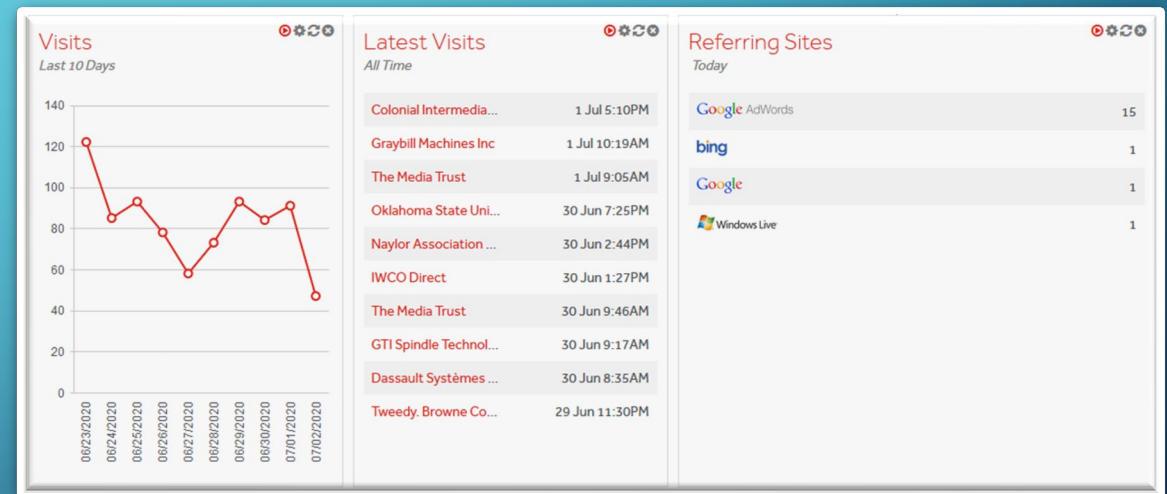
Visits
Last 10 Days

140
120
100
80
60
40
20
0

06/23/2020
06/24/2020
06/25/2020
06/26/2020
06/27/2020
06/28/2020
06/29/2020
06/30/2020
07/01/2020
07/02/2020

Latest Visits
All Time

| | |
|---|---|
| Colonial Intermedia... | 1 Jul 5:10PM |
| Graybill Machines Inc | 1 Jul 10:19AM |
| The Media Trust | 1 Jul 9:05AM |
| Oklahoma State Uni... | 30 Jun 7:25PM |
| Naylor Association ... | 30 Jun 2:44PM |
| IWCO Direct | 30 Jun 1:27PM |
| The Media Trust | 30 Jun 9:46AM |
| GTI Spindle Technol... | 30 Jun 9:17AM |
| Dassault Systèmes ... | 30 Jun 8:35AM |
| Tweedy. Browne Co... | 29 Jun 11:30PM |

Referring Sites
Today

| | |
|---|---|
| Google AdWords | 15 |
| bing | 1 |
| Google | 1 |
| Windows Live | 1 |